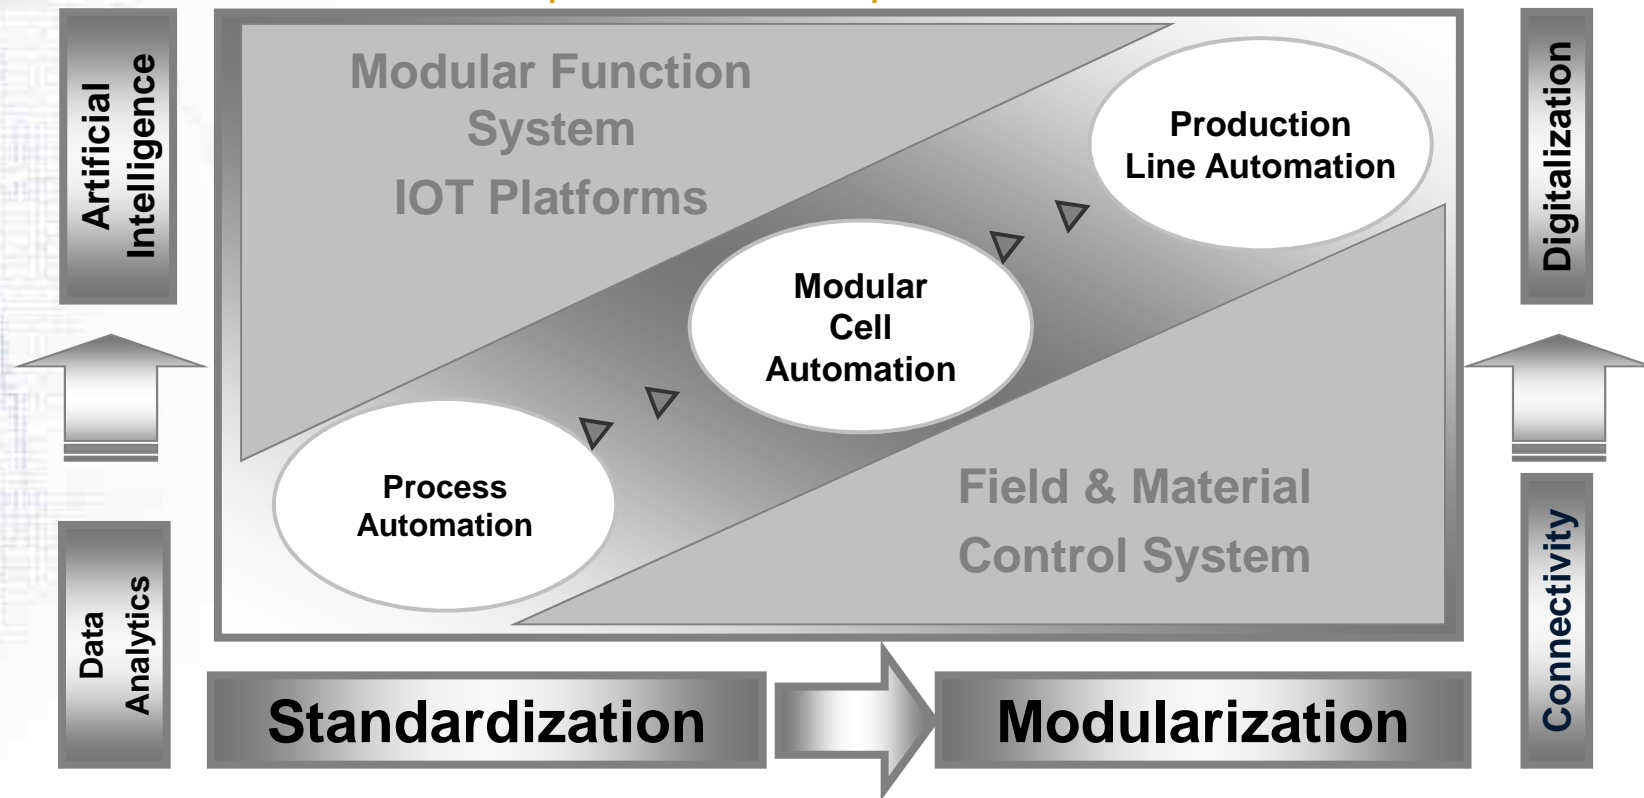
Artificial Intelligence

Data Analytics

Modular Function System

IOT Platforms

Production Line Automation

Modular Cell Automation

Process Automation

Field & Material Control System

Digitalization

Connectivity

Standardization

Modularization